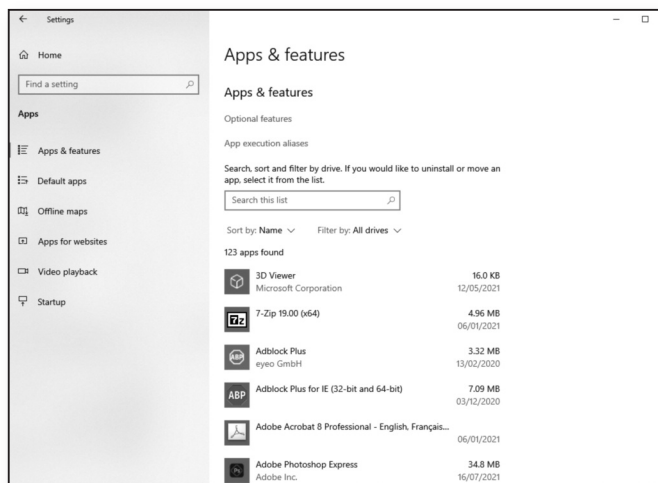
Settings

Home

Find a setting

Apps

Apps & features

Default apps

Offline maps

Apps for websites

Video playback

Startup

Apps & features

Apps & features

Optional features

App execution aliases

Search, sort and filter by drive. If you would like to uninstall or move an app, select it from the list.

Search this list

Sort by: Name ∨ Filter by: All drives ∨

123 apps found

3D Viewer
Microsoft Corporation
16.0 KB
12/05/2021

7-Zip 19.00 (x64)
4.96 MB
06/01/2021

Adblock Plus
eyeo GmbH
3.32 MB
13/02/2020

ABP
Adblock Plus for IE (32-bit and 64-bit)
7.09 MB
03/12/2020

Adobe Acrobat 8 Professional - English, Français...
06/01/2021

Adobe Photoshop Express
Adobe Inc.
34.8 MB
16/07/2021